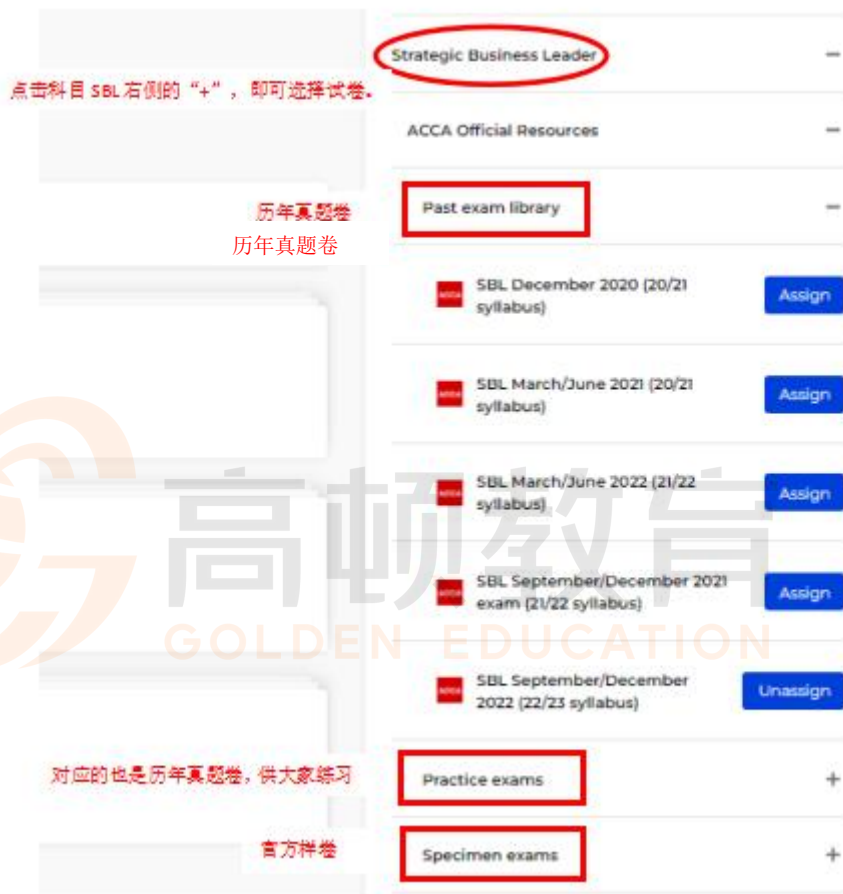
点击科目 SBL 右侧的“+”，即可选择试卷。

Strategic Business Leader −

ACCA Official Resources −

历年真题卷
历年真题卷

Past exam library −

SBL December 2020 (20/21 syllabus) Assign

SBL March/June 2021 (20/21 syllabus) Assign

SBL March/June 2022 (21/22 syllabus) Assign

SBL September/December 2021 exam (21/22 syllabus) Assign

SBL September/December 2022 (22/23 syllabus) Unassign

对应的也是历年真题卷，供大家练习

Practice exams +

官方样卷

Specimen exams +

高顿教育
GOLDEN EDUCATION